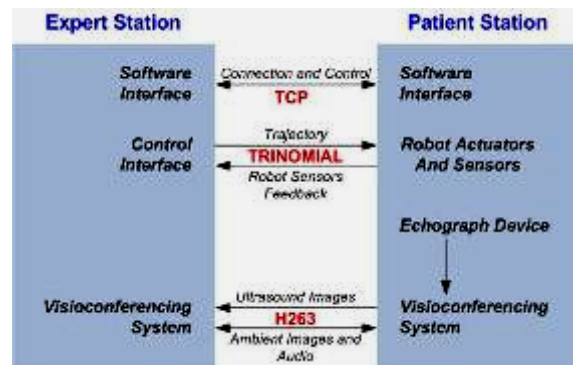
Expert Station

Software Interface

Control Interface

Visioconferencing System

Patient Station

Software Interface

Robot Actuators And Sensors

Echograph Device

Visioconferencing System

Connection and Control
TCP

Trajectory
TRINOMIAL
Robot Sensors Feedback

Ultrasound Images
H263
Ambient Images and Audio